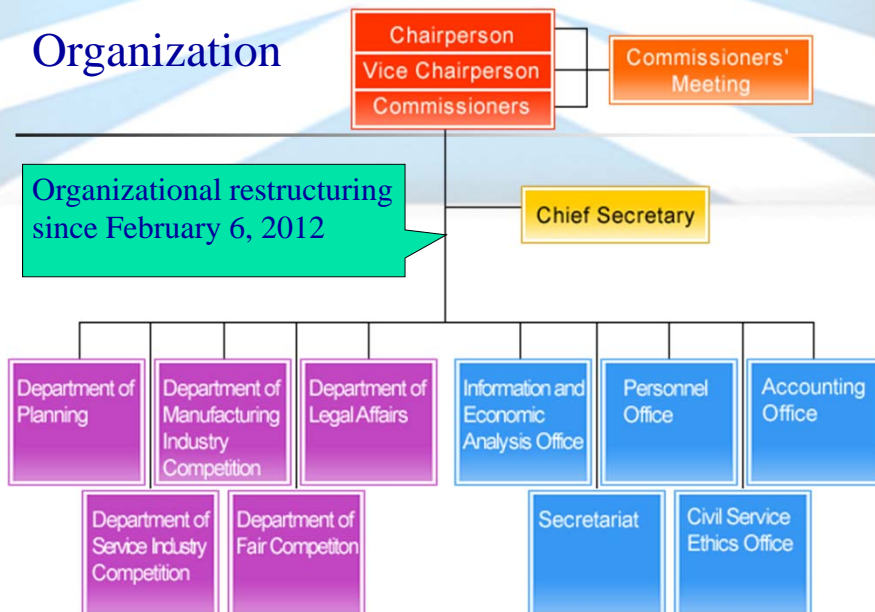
Organization

Chairperson
Vice Chairperson
Commissioners

Commissioners' Meeting

Organizational restructuring since February 6, 2012

Chief Secretary

Department of Planning

Department of Manufacturing Industry Competition

Department of Legal Affairs

Information and Economic Analysis Office

Personnel Office

Accounting Office

Department of Service Industry Competition

Department of Fair Competiton

Secretariat

Civil Service Ethics Office